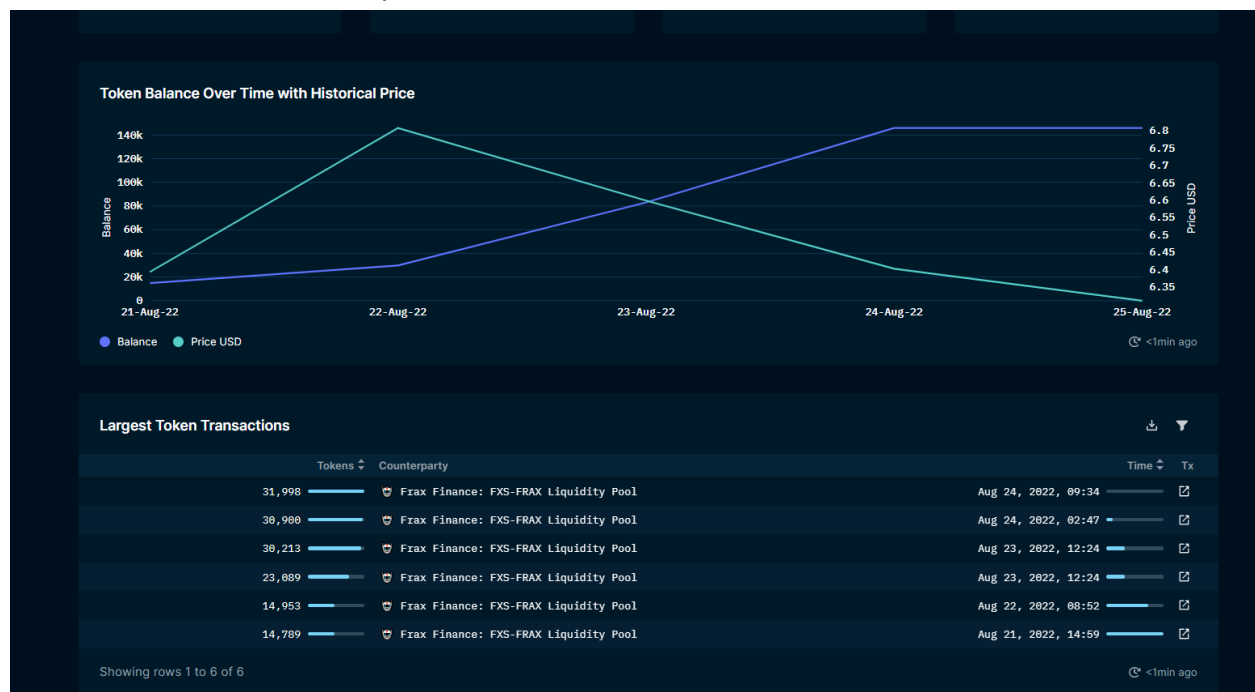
Token Balance Over Time with Historical Price

Balance
140k
120k
100k
80k
60k
40k
20k
0

Price USD
6.8
6.75
6.7
6.65
6.6
6.55
6.5
6.45
6.4
6.35

21-Aug-22
22-Aug-22
23-Aug-22
24-Aug-22
25-Aug-22

Balance Price USD

<1min ago

Largest Token Transactions

| Tokens | Counterparty | Time | Tx |
|---|---|---|---|
| 31,998 | Frax Finance: FXS-FRAX Liquidity Pool | Aug 24, 2022, 09:34 | |
| 30,900 | Frax Finance: FXS-FRAX Liquidity Pool | Aug 24, 2022, 02:47 | |
| 30,213 | Frax Finance: FXS-FRAX Liquidity Pool | Aug 23, 2022, 12:24 | |
| 23,089 | Frax Finance: FXS-FRAX Liquidity Pool | Aug 23, 2022, 12:24 | |
| 14,953 | Frax Finance: FXS-FRAX Liquidity Pool | Aug 22, 2022, 08:52 | |
| 14,789 | Frax Finance: FXS-FRAX Liquidity Pool | Aug 21, 2022, 14:59 | |

Showing rows 1 to 6 of 6

<1min ago